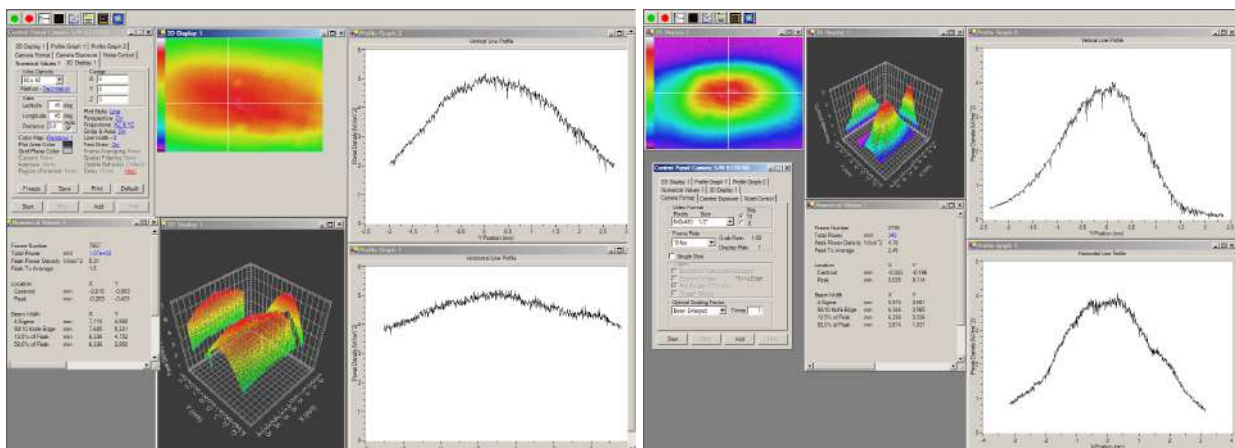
Control Panel
3D Display 1 | Profile Graph 1 | Profile Graph 2
Camera Format | Camera Exposure | Noise Control
Numerical Values 1 | 2D Display 1 | 3D Display 1
Video Density
Method - Decimation
View
Latitude 45 deg
Longitude 45 deg
Distance
Center
X 0
Y 0
Z 0
Plot Style
Perspective
Projection
Grids & Axes
Line Width
Color Map
Plot Area Color
Grid Plane Color
Freeze Save Print Default
Start Stop Add Help

2D Display 1

Profile Graph 2
Vertical Line Profile
Y Position (mm)

Profile Graph 1
Horizontal Line Profile

Numerical Values 1
Frame Number
Total Power
Peak Power Density
Peak To Average
Location X Y
Centroid mm -0.010 -0.063
Peak mm -0.203 -0.457
Beam Width X Y
4 Sigma mm 7.116 6.888
90/10 Knife Edge mm 7.465 6.331
13.5% of Peak mm 6.336 4.732
50.0% of Peak mm 6.336 2.958

3D Display 1

2D Display 1
3D Display 1
Profile Graph 2
Vertical Line Profile
Y Position (mm)

Control Panel Camera
3D Display 1 | Profile Graph 1 | Profile Graph 2
Numerical Values 1 | 2D Display 1 | 3D Display 1
Camera Format | Camera Exposure | Noise Control
Video Format
Pixels Size
640x480 1/2"
Frame Rate
Scan Rate
Single Shot
Optimal Scaling Factor
Beam Enlarged Times
Start Stop Add Help

Numerical Values 1
Frame Number
Total Power
Peak Power Density
Peak To Average 2.45
Location X Y
Centroid mm -0.083 -0.196
Peak mm 0.025 0.114
Beam Width X Y
4 Sigma mm 5.870 3.661
90/10 Knife Edge mm 6.359 3.560
13.5% of Peak mm 6.234 3.336
50.0% of Peak mm 3.574 1.921

Profile Graph 1
Horizontal Line Profile